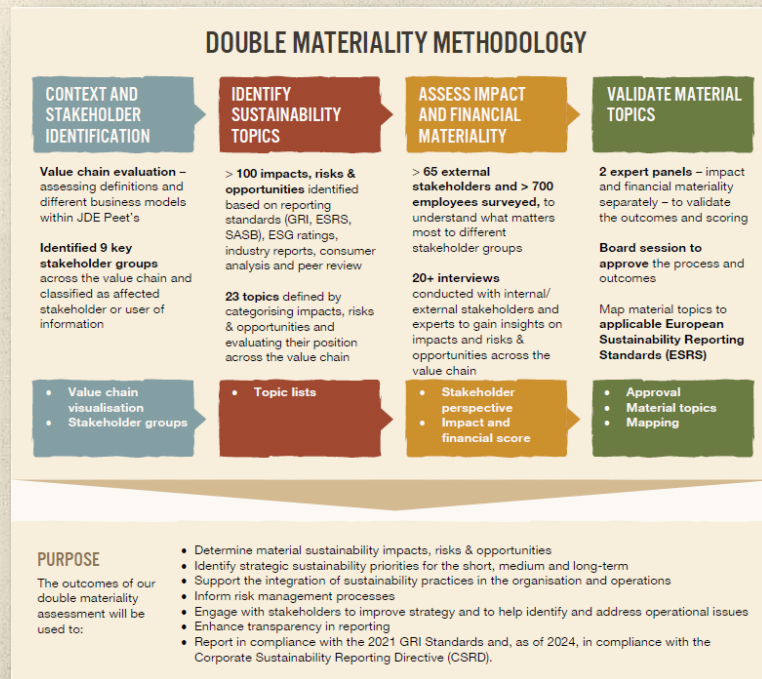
DOUBLE MATERIALITY METHODOLOGY

CONTEXT AND STAKEHOLDER IDENTIFICATION

Value chain evaluation – assessing definitions and different business models within JDE Peet's

Identified 9 key stakeholder groups across the value chain and classified as affected stakeholder or user of information

• Value chain visualisation
• Stakeholder groups

IDENTIFY SUSTAINABILITY TOPICS

> 100 impacts, risks & opportunities identified based on reporting standards (GRI, ESRS, SASB), ESG ratings, industry reports, consumer analysis and peer review

23 topics defined by categorising impacts, risks & opportunities and evaluating their position across the value chain

• Topic lists

ASSESS IMPACT AND FINANCIAL MATERIALITY

> 65 external stakeholders and > 700 employees surveyed, to understand what matters most to different stakeholder groups

20+ interviews conducted with internal/ external stakeholders and experts to gain insights on impacts and risks & opportunities across the value chain

• Stakeholder perspective
• Impact and financial score

VALIDATE MATERIAL TOPICS

2 expert panels – impact and financial materiality separately – to validate the outcomes and scoring

Board session to approve the process and outcomes

Map material topics to applicable European Sustainability Reporting Standards (ESRS)

• Approval
• Material topics
• Mapping

PURPOSE

The outcomes of our double materiality assessment will be used to:

• Determine material sustainability impacts, risks & opportunities
• Identify strategic sustainability priorities for the short, medium and long-term
• Support the integration of sustainability practices in the organisation and operations
• Inform risk management processes
• Engage with stakeholders to improve strategy and to help identify and address operational issues
• Enhance transparency in reporting
• Report in compliance with the 2021 GRI Standards and, as of 2024, in compliance with the Corporate Sustainability Reporting Directive (CSRD).